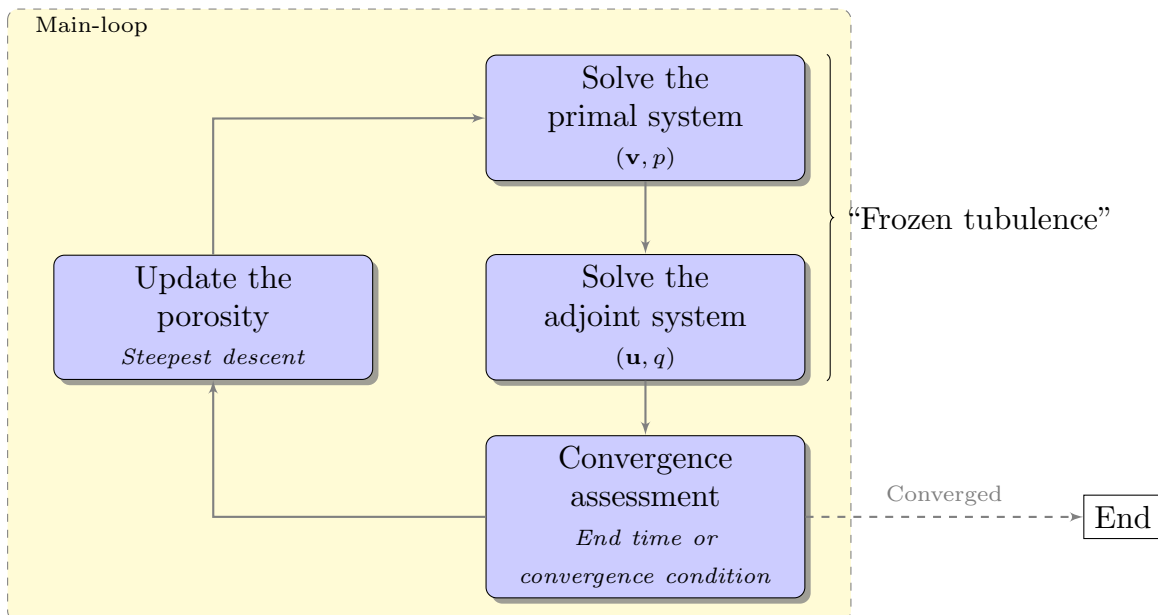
Main-loop

Solve the primal system
$(\mathbf{v}, p)$

Solve the adjoint system
$(\mathbf{u}, q)$

"Frozen tubulence"

Update the porosity
*Steepest descent*

Convergence assessment
*End time or convergence condition*

Converged

End